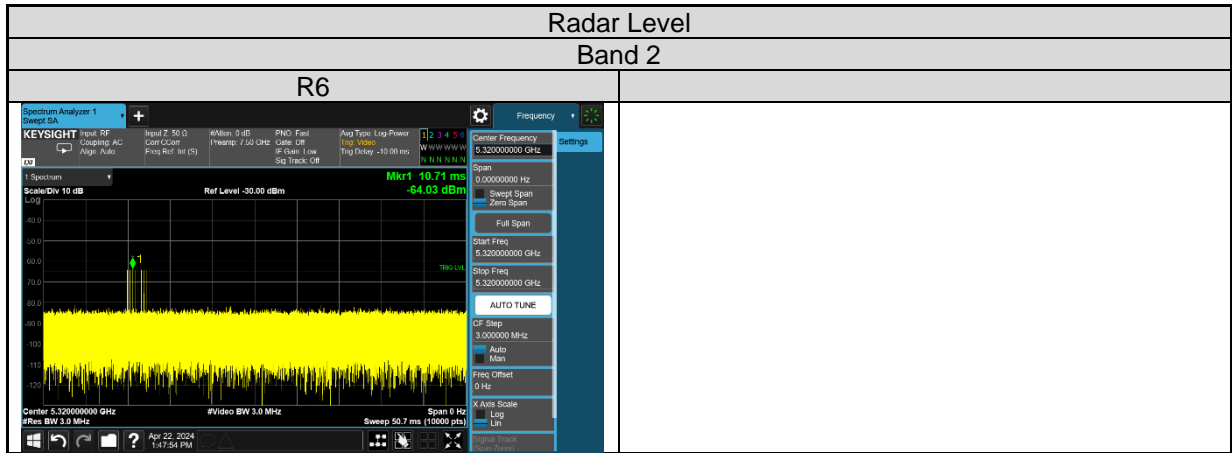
| Radar Level | |
|---|---|
| Band 2 | |
| R6 | |

Spectrum Analyzer 1
Swept SA

Frequency

KEYSIGHT Input: RF Coupling: AC Align: Auto
Input Z: 50 Ω Corr CCorr Freq Ref: Int (S)
#Atten: 0 dB Preamp: 7.50 GHz
PNO: Fast Gate: Off IF Gain: Low Sig Track: Off
Avg Type: Log-Power Trig: Video Trig Delay: -10.00 ms
1 2 3 4 5 6
W W W W W W
N N N N N N

1 Spectrum
Scale/Div 10 dB
Log
Ref Level -30.00 dBm
Mkr1 10.71 ms
-64.03 dBm

-40.0
-50.0
-60.0
-70.0
-80.0
-90.0
-100
-110
-120

TRIG LVL

Center 5.320000000 GHz
#Res BW 3.0 MHz
#Video BW 3.0 MHz
Span 0 Hz
Sweep 50.7 ms (10000 pts)

Center Frequency
5.320000000 GHz
Settings
Span
0.00000000 Hz
Swept Span
Zero Span
Full Span
Start Freq
5.320000000 GHz
Stop Freq
5.320000000 GHz
AUTO TUNE
CF Step
3.000000 MHz
Auto
Man
Freq Offset
0 Hz
X Axis Scale
Log
Lin
Signal Track
(Span Zoom)

Apr 22, 2024
1:47:54 PM